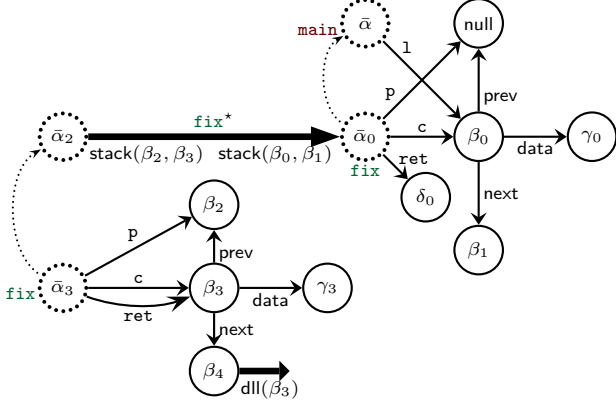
main $\bar{\alpha}$
null
l
p
prev
$\bar{\alpha}_2$
fix$^\star$
$\bar{\alpha}_0$
c
$\beta_0$
data
$\gamma_0$
stack$(\beta_2, \beta_3)$
stack$(\beta_0, \beta_1)$
fix
ret
$\delta_0$
next
$\beta_2$
p
prev
$\beta_1$
c
fix
$\bar{\alpha}_3$
$\beta_3$
data
$\gamma_3$
ret
next
$\beta_4$
dll$(\beta_3)$